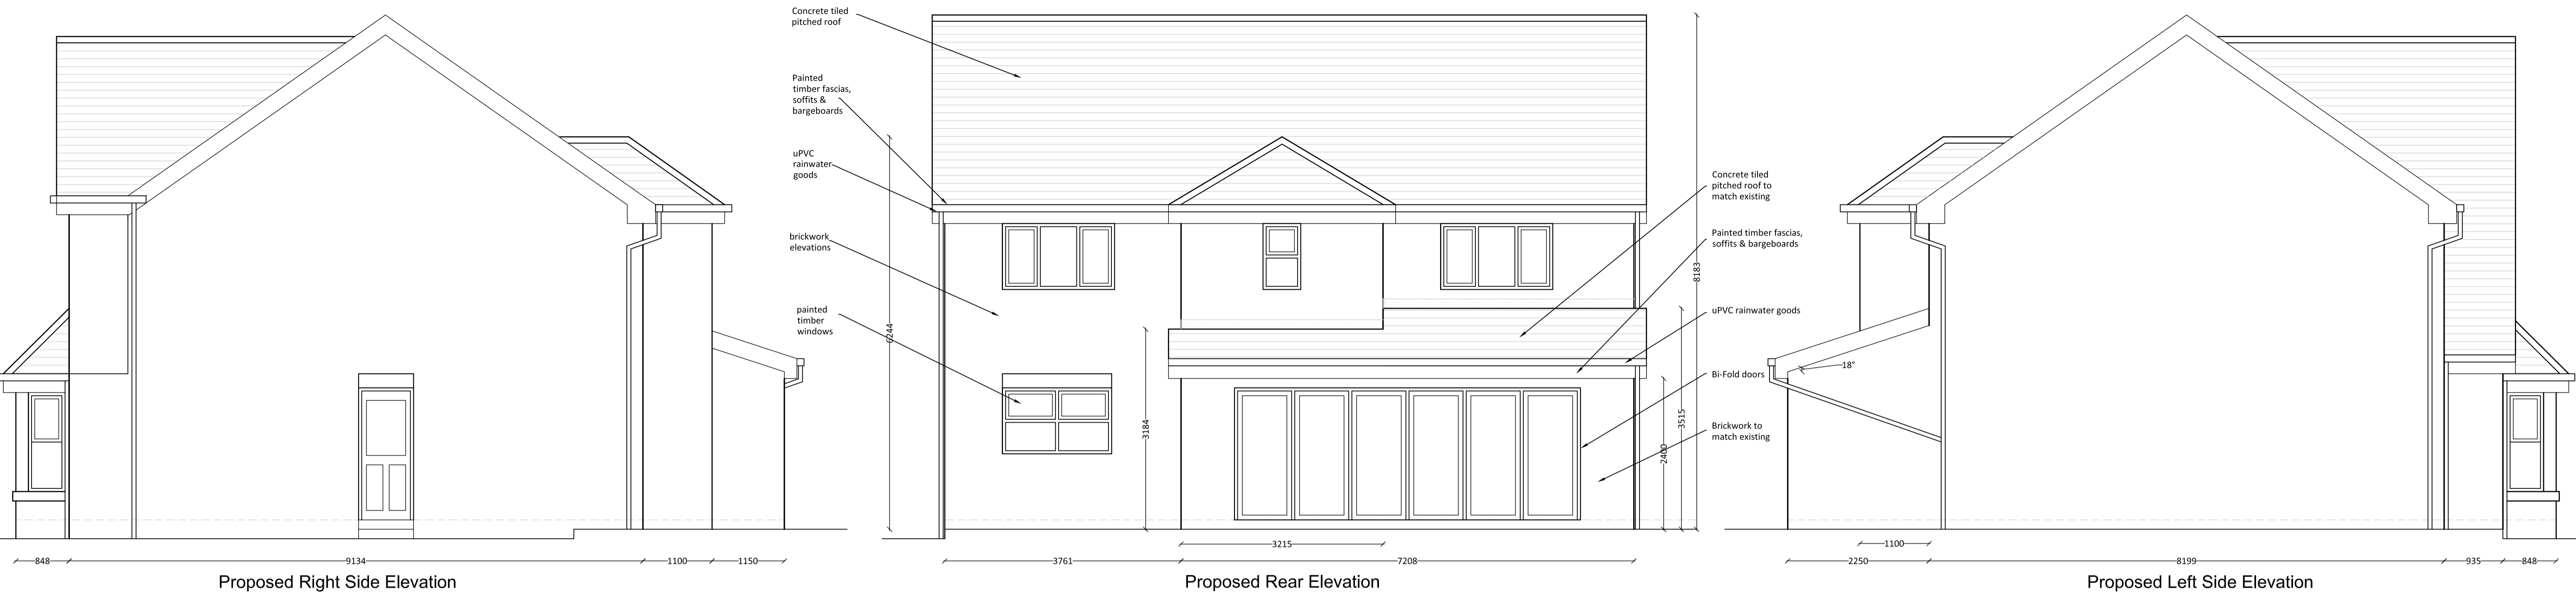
848
9134
1100
1150
Proposed Right Side Elevation

Concrete tiled pitched roof

Painted timber fascias, soffits & bargeboards

uPVC rainwater goods

brickwork elevations

painted timber windows

6244
3184
8183
3515
2400

Concrete tiled pitched roof to match existing

Painted timber fascias, soffits & bargeboards

uPVC rainwater goods

Bi-Fold doors

Brickwork to match existing

3215
3761
7208
Proposed Rear Elevation

18°
1100
2250
8199
935
848
Proposed Left Side Elevation